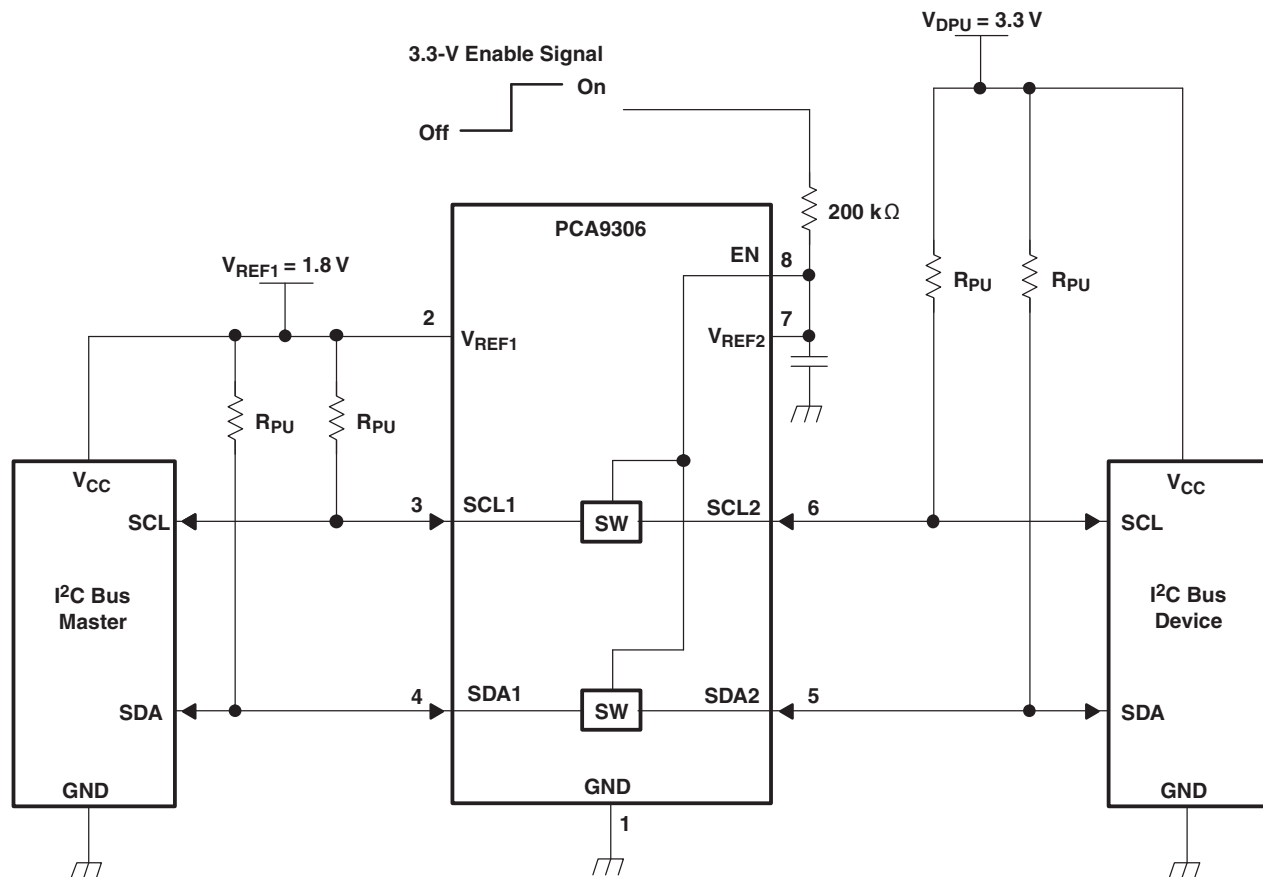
$V_{DPU}$ = 3.3 V

3.3-V Enable Signal

On

Off

200 kΩ

PCA9306

EN

8

$V_{REF1}$ = 1.8 V

$R_{PU}$

$R_{PU}$

2

$V_{REF1}$

7

$V_{REF2}$

$R_{PU}$

$R_{PU}$

$V_{CC}$

$V_{CC}$

SCL

3

SCL1

SW

SCL2

6

SCL

$I^2C$ Bus Master

$I^2C$ Bus Device

SDA

4

SDA1

SW

SDA2

5

SDA

GND

GND

GND

1